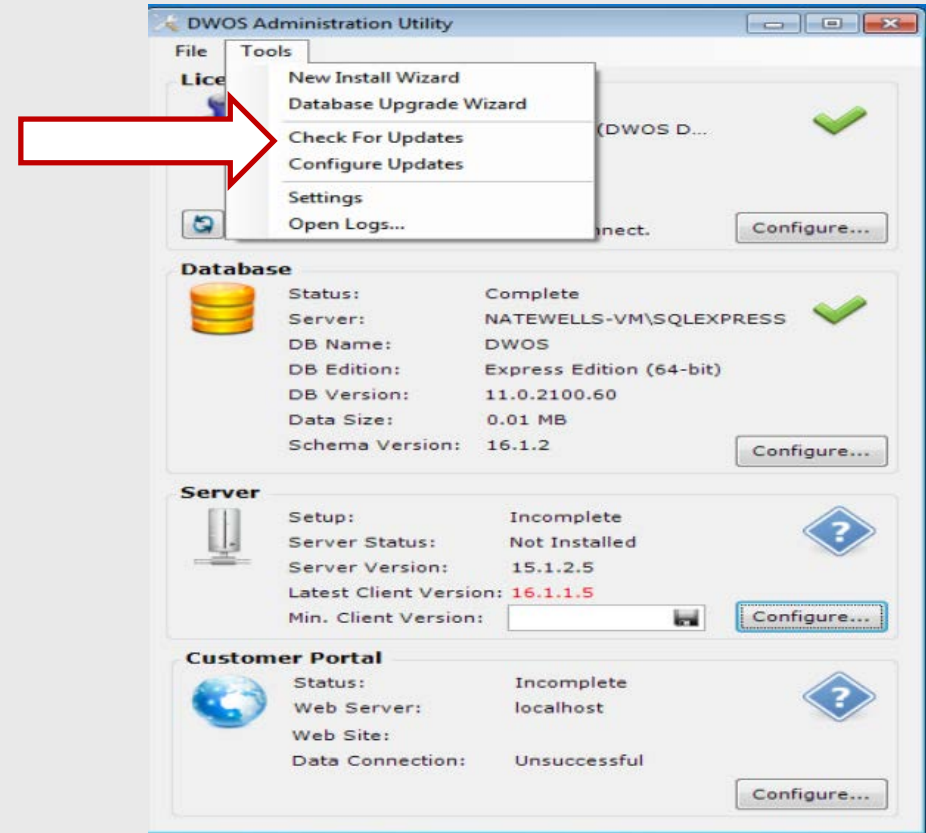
DWOS Administration Utility

File Tools

Lice

New Install Wizard
Database Upgrade Wizard
Check For Updates
Configure Updates
Settings
Open Logs...

(DWOS D...

nnect.

Configure...

Database

| | |
|---|---|
| Status: | Complete |
| Server: | NATEWELLS-VM\SQLEXPRESS |
| DB Name: | DWOS |
| DB Edition: | Express Edition (64-bit) |
| DB Version: | 11.0.2100.60 |
| Data Size: | 0.01 MB |
| Schema Version: | 16.1.2 |

Configure...

Server

| | |
|---|---|
| Setup: | Incomplete |
| Server Status: | Not Installed |
| Server Version: | 15.1.2.5 |
| Latest Client Version: | 16.1.1.5 |
| Min. Client Version: | |

Configure...

Customer Portal

| | |
|---|---|
| Status: | Incomplete |
| Web Server: | localhost |
| Web Site: | |
| Data Connection: | Unsuccessful |

Configure...